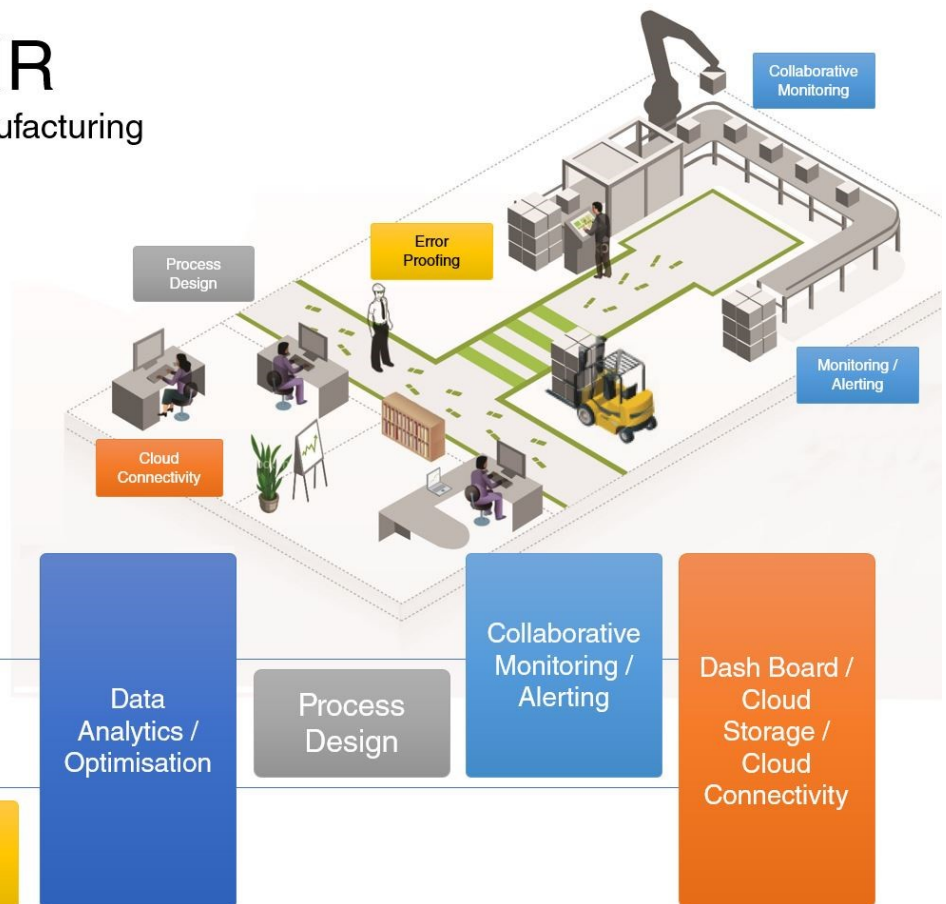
R
ufacturing

Collaborative Monitoring

Error Proofing

Process Design

Monitoring / Alerting

Cloud Connectivity

Data Analytics / Optimisation

Process Design

Collaborative Monitoring / Alerting

Dash Board / Cloud Storage / Cloud Connectivity